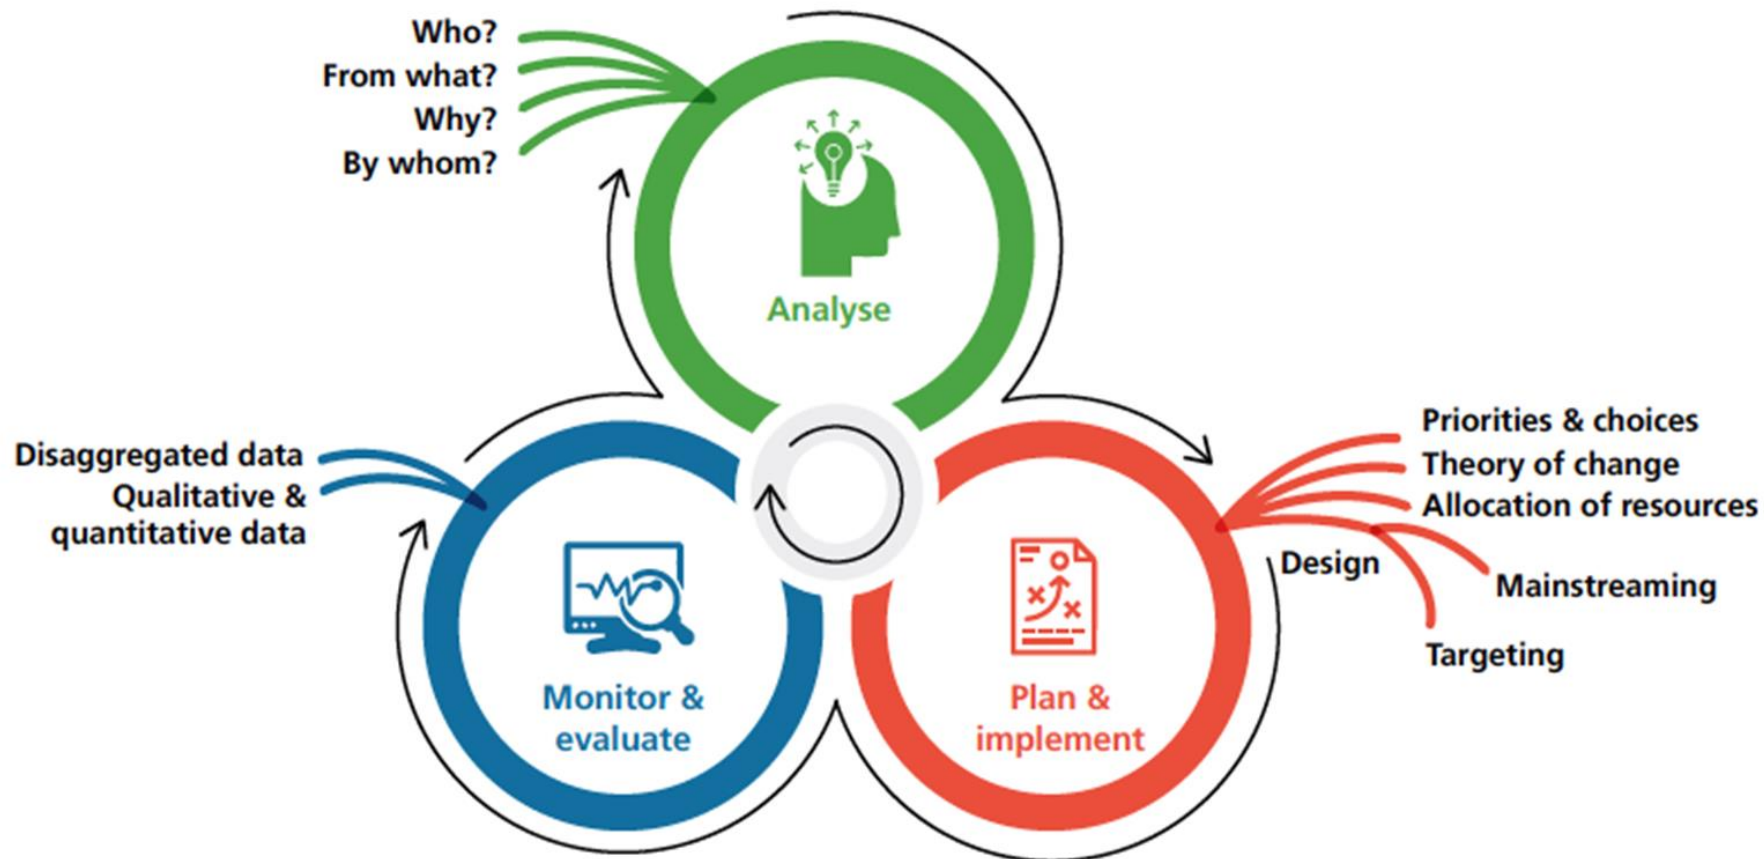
Who?
From what?
Why?
By whom?

Analyse

Priorities & choices
Theory of change
Allocation of resources
Design
Mainstreaming
Targeting

Plan & implement

Disaggregated data
Qualitative & quantitative data

Monitor & evaluate